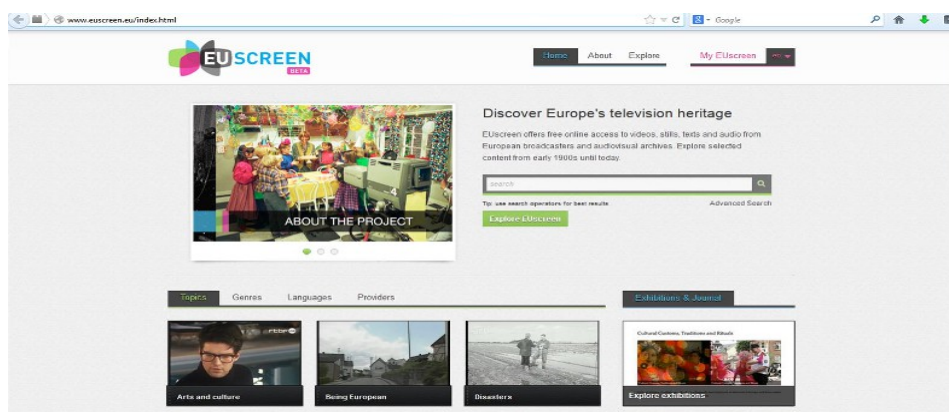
www.euscreen.eu/index.html

Google

EU SCREEN BETA

Home About Explore My EUscreen EN

ABOUT THE PROJECT

Discover Europe's television heritage

EUscreen offers free online access to videos, stills, texts and audio from European broadcasters and audiovisual archives. Explore selected content from early 1900s until today.

search

Tip: use search operators for best results

Advanced Search

Explore EUscreen

Topics Genres Languages Providers

Exhibitions & Journal

rtbf

Arts and culture

Being European

Disasters

Cultural Customs, Traditions and Rituals

Explore exhibitions